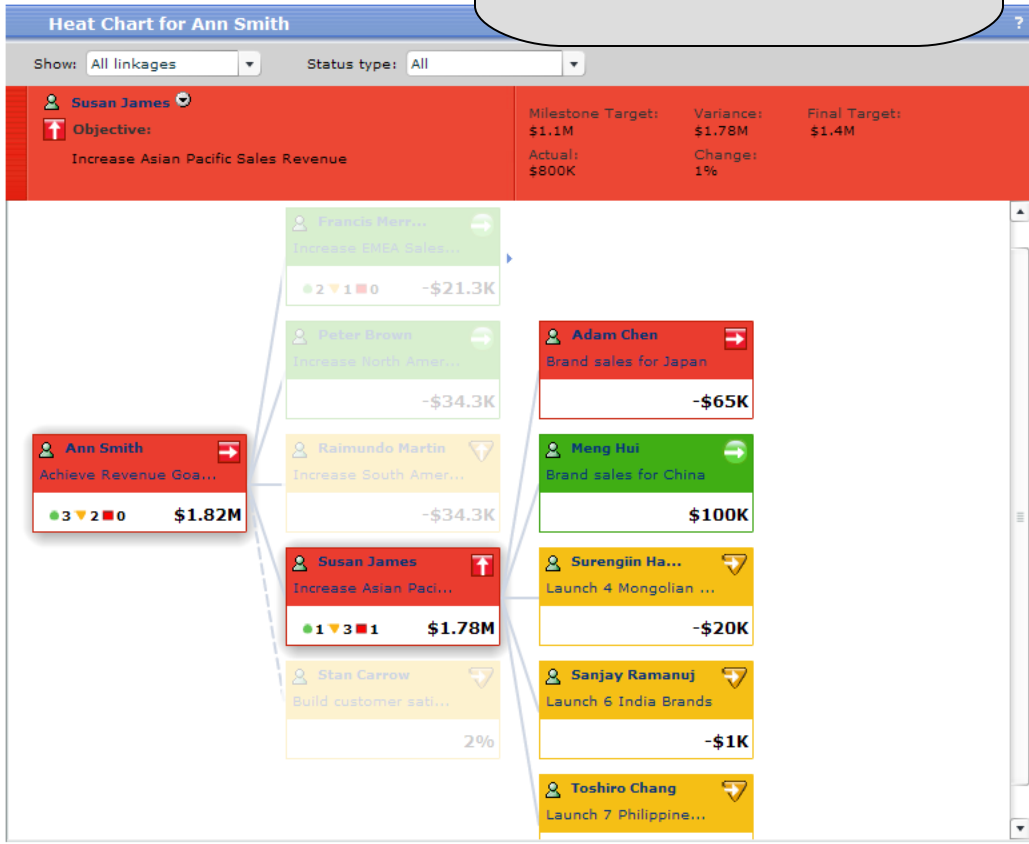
Heat Chart for Ann Smith

?

Show: All linkages

Status type: All

Susan James

Objective:

Increase Asian Pacific Sales Revenue

Milestone Target:
$1.1M

Variance:
$1.78M

Final Target:
$1.4M

Actual:
$800K

Change:
1%

Francis Merr...
Increase EMEA Sales...
2 1 0 -$21.3K

Peter Brown
Increase North Amer...
-$34.3K

Raimundo Martin
Increase South Amer...
-$34.3K

Ann Smith
Achieve Revenue Goa...
3 2 0 $1.82M

Susan James
Increase Asian Paci...
1 3 1 $1.78M

Stan Carrow
Build customer sati...
2%

Adam Chen
Brand sales for Japan
-$65K

Meng Hui
Brand sales for China
$100K

Surengiin Ha...
Launch 4 Mongolian ...
-$20K

Sanjay Ramanuj
Launch 6 India Brands
-$1K

Toshiro Chang
Launch 7 Philippine...